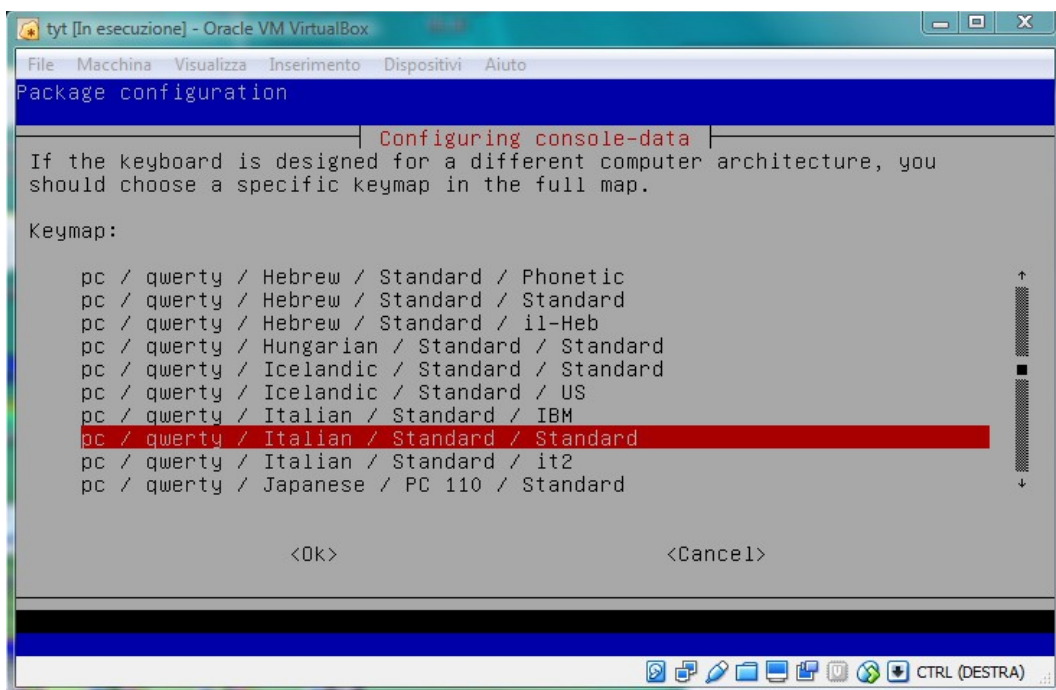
tyt [In esecuzione] - Oracle VM VirtualBox

File Macchina Visualizza Inserimento Dispositivi Aiuto

Package configuration

Configuring console-data

If the keyboard is designed for a different computer architecture, you should choose a specific keymap in the full map.

Keymap:

pc / qwerty / Hebrew / Standard / Phonetic
pc / qwerty / Hebrew / Standard / Standard
pc / qwerty / Hebrew / Standard / il-Heb
pc / qwerty / Hungarian / Standard / Standard
pc / qwerty / Icelandic / Standard / Standard
pc / qwerty / Icelandic / Standard / US
pc / qwerty / Italian / Standard / IBM
pc / qwerty / Italian / Standard / Standard
pc / qwerty / Italian / Standard / it2
pc / qwerty / Japanese / PC 110 / Standard

<Ok> <Cancel>

CTRL (DESTRA)